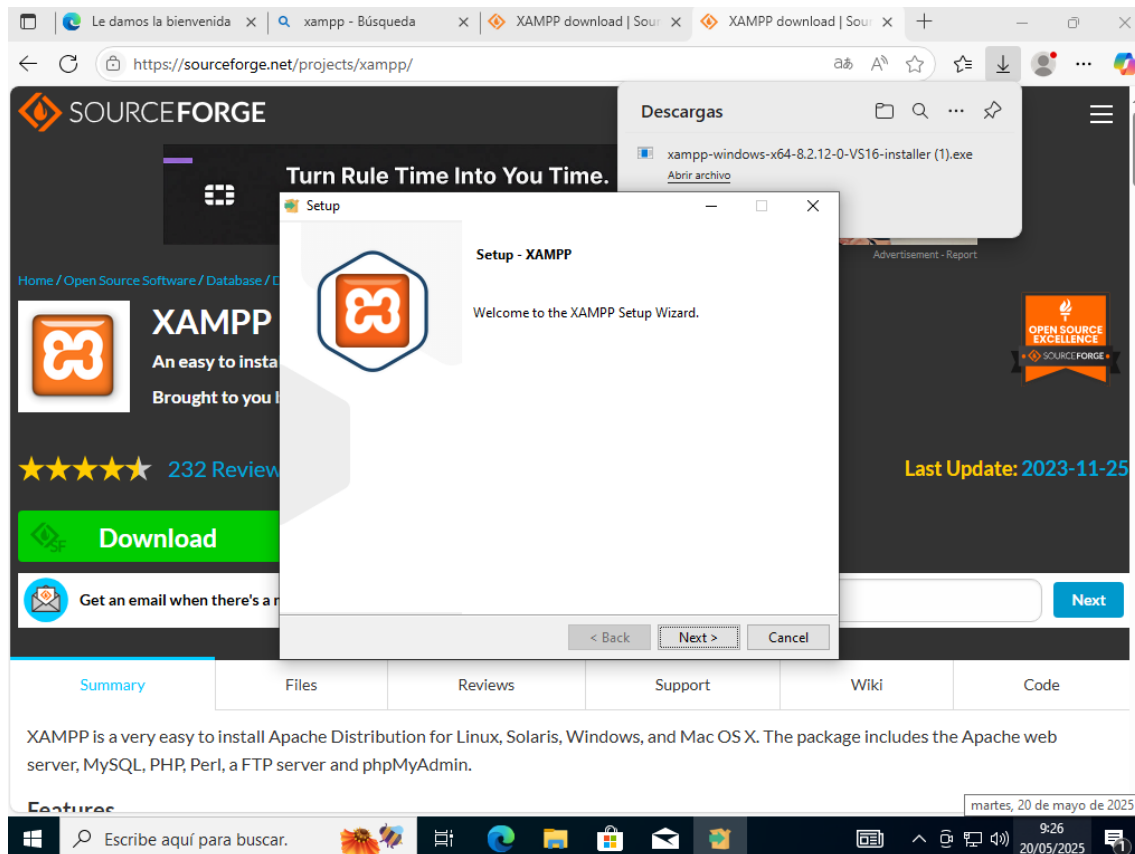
Le damos la bienvenida ×
xampp - Búsqueda ×
XAMPP download | Sour ×
XAMPP download | Sour ×

https://sourceforge.net/projects/xampp/

SOURCEFORGE

Descargas

xampp-windows-x64-8.2.12-0-VS16-installer (1).exe
Abrir archivo

Turn Rule Time Into You Time.

Advertisement - Report

Home / Open Source Software / Database / D

XAMPP

An easy to insta

Brought to you l

OPEN SOURCE EXCELLENCE
SOURCEFORGE

232 Review

Last Update: 2023-11-25

Download

Get an email when there's a r

Next

Setup

Setup - XAMPP

Welcome to the XAMPP Setup Wizard.

< Back
Next >
Cancel

Summary | Files | Reviews | Support | Wiki | Code

XAMPP is a very easy to install Apache Distribution for Linux, Solaris, Windows, and Mac OS X. The package includes the Apache web server, MySQL, PHP, Perl, a FTP server and phpMyAdmin.

Features

martes, 20 de mayo de 2025

Escribe aquí para buscar.

9:26
20/05/2025